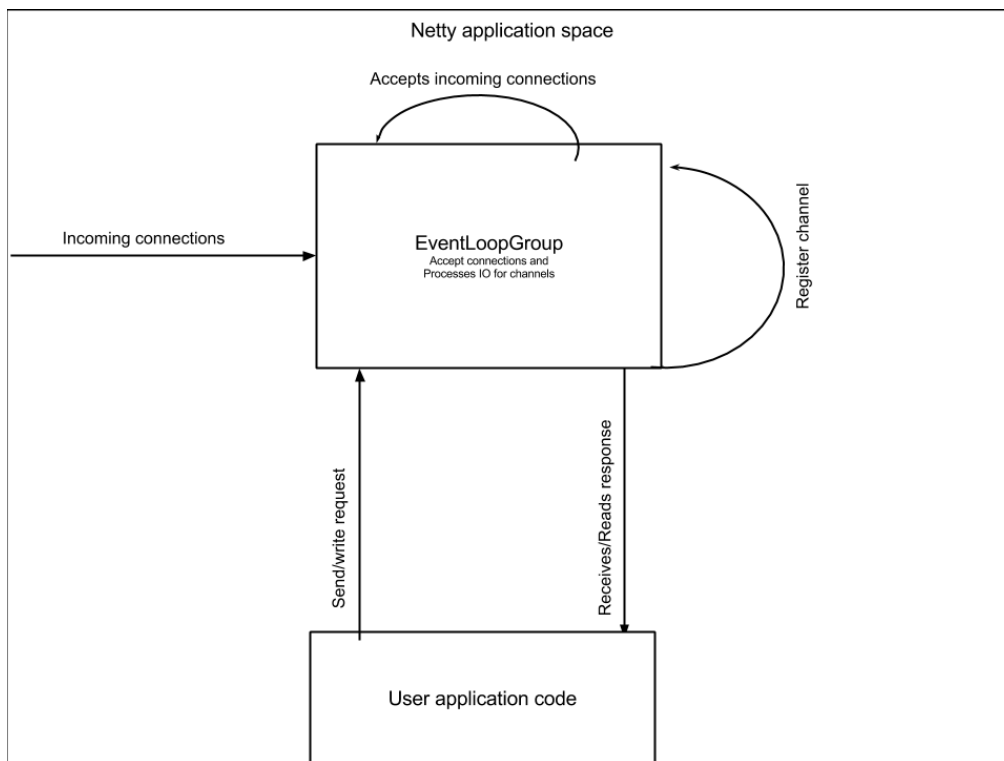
Netty application space

Accepts incoming connections

Incoming connections

EventLoopGroup
Accept connections and Processes IO for channels

Register channel

Send/write request

Receives/Reads response

User application code